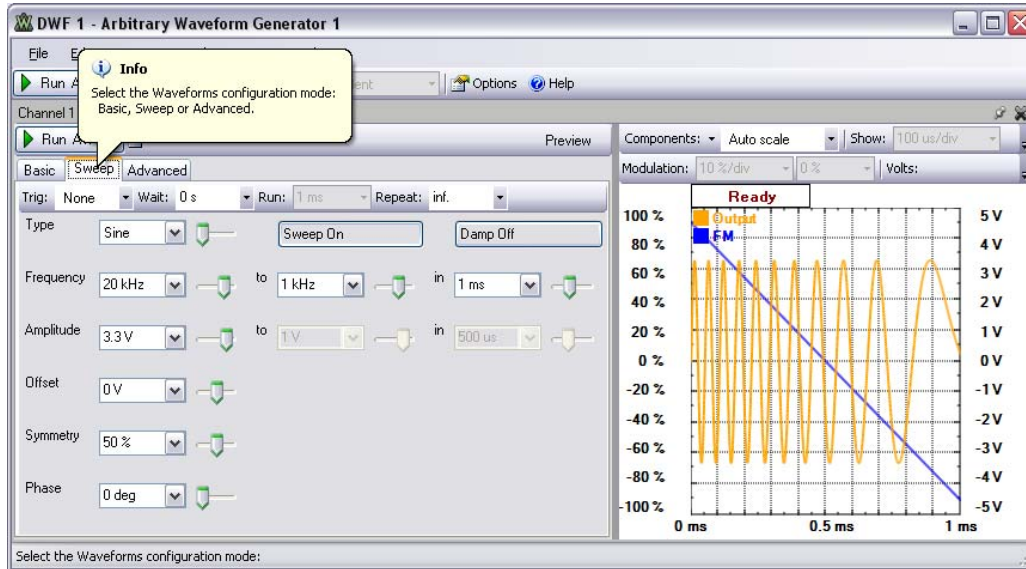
DWF 1 - Arbitrary Waveform Generator 1

File E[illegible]

Info
Select the Waveforms configuration mode: Basic, Sweep or Advanced.

Run A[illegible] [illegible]ent Options Help

Channel 1

Run A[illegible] Preview

Basic Sweep Advanced

Trig: None Wait: 0 s Run: 1 ms Repeat: inf.

Type Sine Sweep On Damp Off

Frequency 20 kHz to 1 kHz in 1 ms

Amplitude 3.3 V to 1 V in 500 us

Offset 0 V

Symmetry 50 %

Phase 0 deg

Components: Auto scale Show: 100 us/div

Modulation: 10 %/div 0 % Volts:

Ready

Output
FM

| 100 % | 5 V |
|---|---|
| 80 % | 4 V |
| 60 % | 3 V |
| 40 % | 2 V |
| 20 % | 1 V |
| 0 % | 0 V |
| -20 % | -1 V |
| -40 % | -2 V |
| -60 % | -3 V |
| -80 % | -4 V |
| -100 % | -5 V |

0 ms 0.5 ms 1 ms

Select the Waveforms configuration mode: